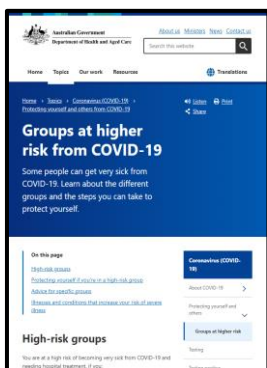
Australian Government
Department of Health and Aged Care

About us Ministers News Contact us

Search this website

Home Topics Our work Resources Translations

Home > Topics > Coronavirus (COVID-19) > Protecting yourself and others from COVID-19

Listen Print
Share

Groups at higher risk from COVID-19

Some people can get very sick from COVID-19. Learn about the different groups and the steps you can take to protect yourself.

On this page
High-risk groups
Protecting yourself if you're in a high-risk group
Advice for specific groups
Illnesses and conditions that increase your risk of severe illness

Coronavirus (COVID-19)
About COVID-19
Protecting yourself and others
Groups at higher risk
Testing
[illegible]

High-risk groups

You are at a high risk of becoming very sick from COVID-19 and needing hospital treatment if you: